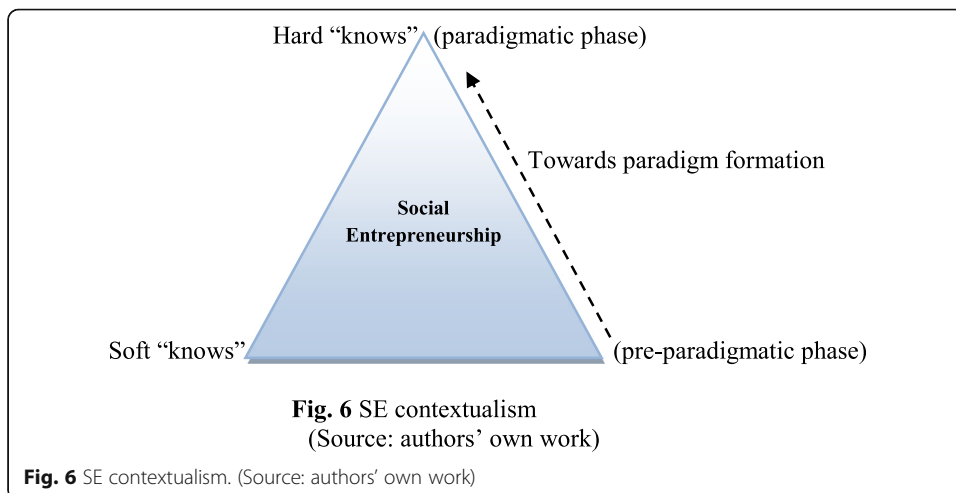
Hard “knows” (paradigmatic phase)

Towards paradigm formation

Social Entrepreneurship

Soft “knows”

(pre-paradigmatic phase)

**Fig. 6** SE contextualism
(Source: authors’ own work)

**Fig. 6** SE contextualism. (Source: authors’ own work)